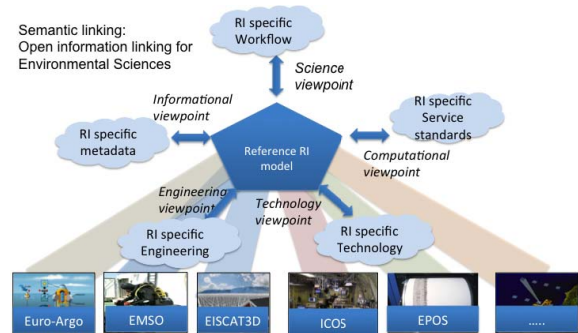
Semantic linking:
Open information linking for Environmental Sciences

RI specific Workflow

Science viewpoint

Informational viewpoint

RI specific metadata

Reference RI model

RI specific Service standards

Computational viewpoint

Engineering viewpoint

Technology viewpoint

RI specific Engineering

RI specific Technology

Euro-Argo

EMSO

EISCAT3D

ICOS

EPOS

.....